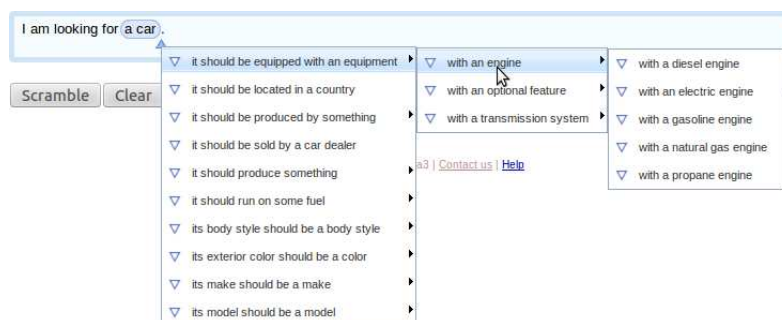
I am looking for a car.

Scramble Clear

it should be equipped with an equipment
it should be located in a country
it should be produced by something
it should be sold by a car dealer
it should produce something
it should run on some fuel
its body style should be a body style
its exterior color should be a color
its make should be a make
its model should be a model

with an engine
with an optional feature
with a transmission system

with a diesel engine
with an electric engine
with a gasoline engine
with a natural gas engine
with a propane engine

a3 | Contact us | Help